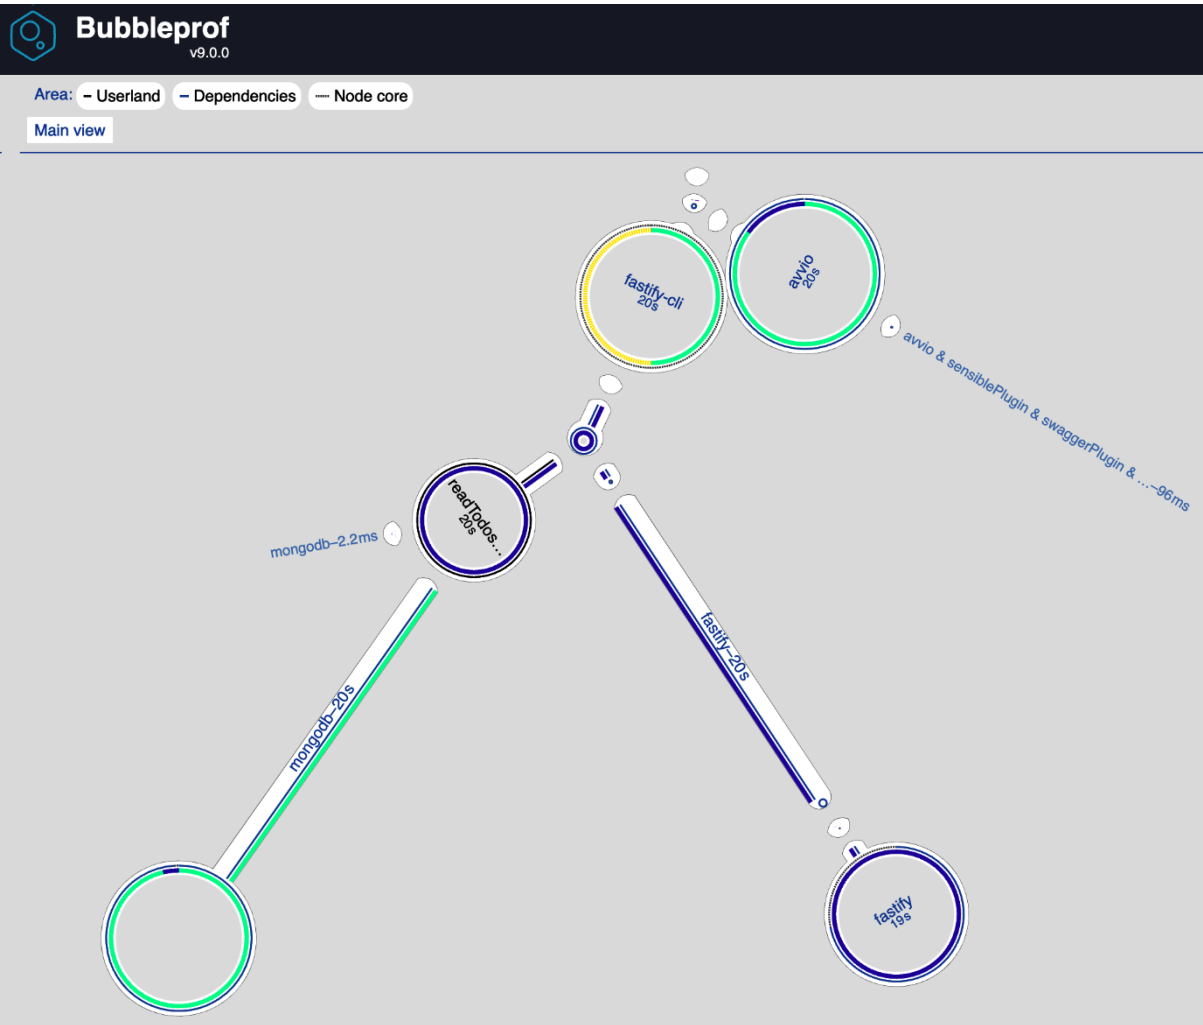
Bubbleprof
v9.0.0

Area: Userland Dependencies Node core

Main view

fastify-cli
20s

avvio
20s

avvio & sensiblePlugin & swaggerPlugin & …–96ms

readTodos…
20s

mongodb–2.2ms

fastify–20s

mongodb–20s

fastify
19s